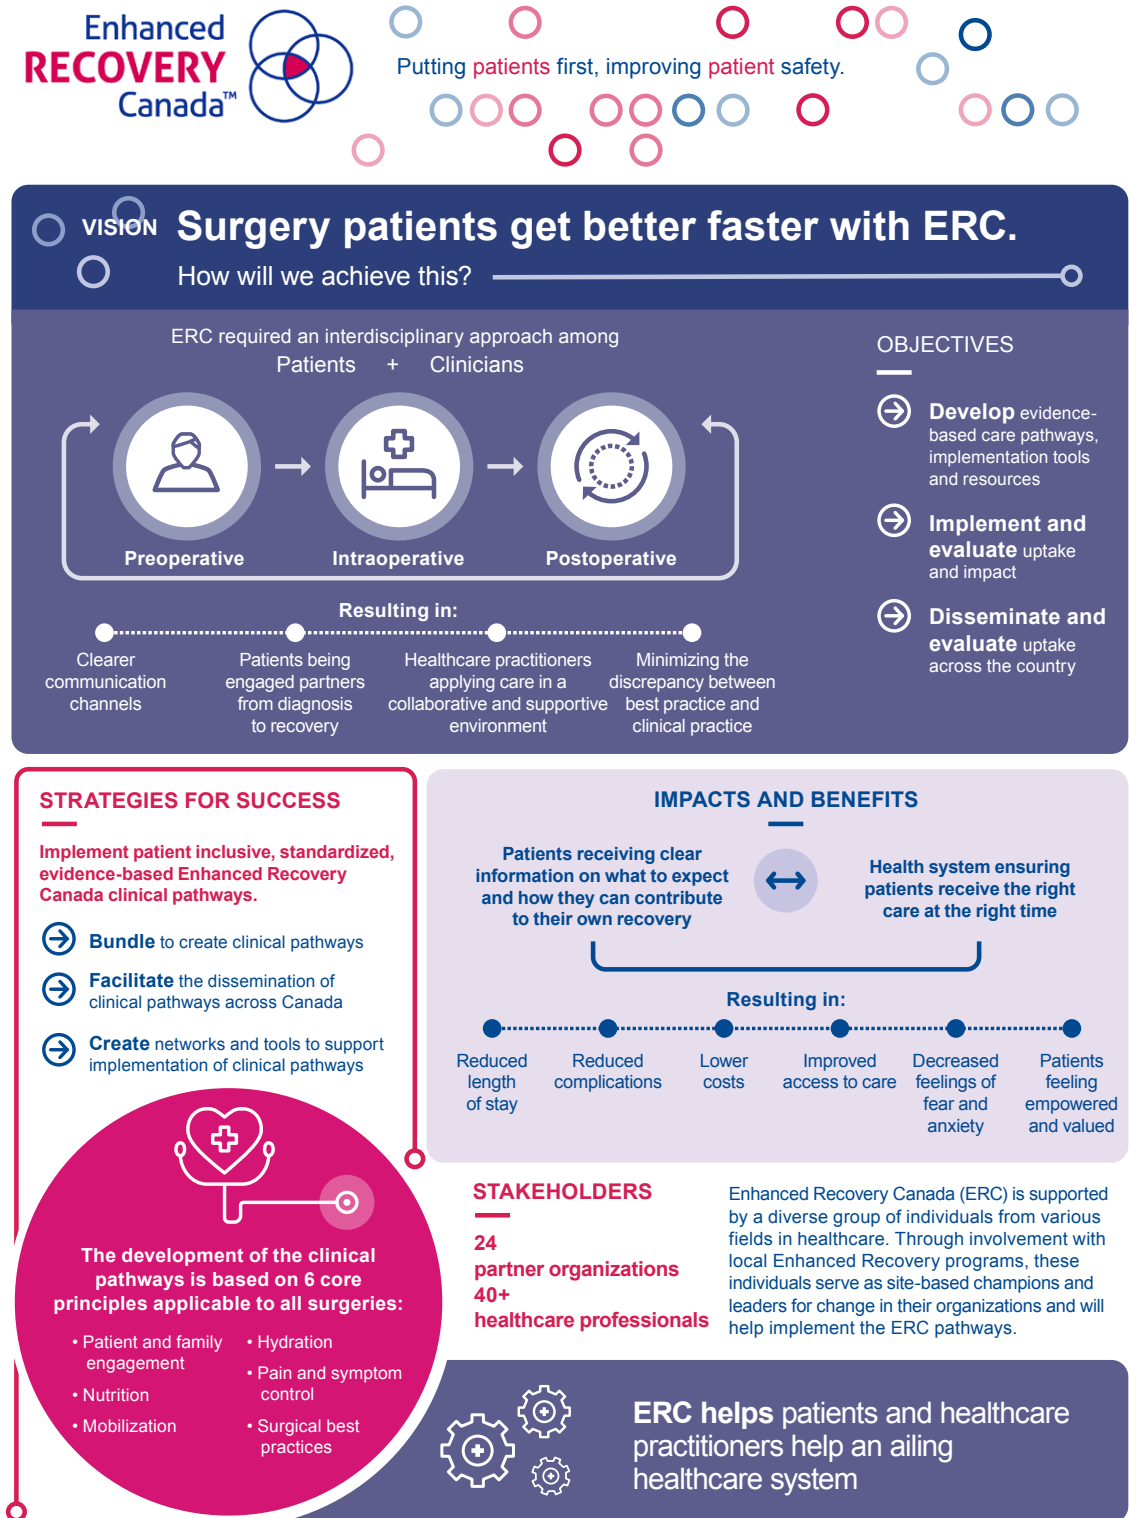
Enhanced RECOVERY Canada™

Putting patients first, improving patient safety.

VISION Surgery patients get better faster with ERC.

How will we achieve this?

ERC required an interdisciplinary approach among
Patients + Clinicians

Preoperative
Intraoperative
Postoperative

Resulting in:

Clearer communication channels

Patients being engaged partners from diagnosis to recovery

Healthcare practitioners applying care in a collaborative and supportive environment

Minimizing the discrepancy between best practice and clinical practice

OBJECTIVES

Develop evidence-based care pathways, implementation tools and resources

Implement and evaluate uptake and impact

Disseminate and evaluate uptake across the country

STRATEGIES FOR SUCCESS

Implement patient inclusive, standardized, evidence-based Enhanced Recovery Canada clinical pathways.

Bundle to create clinical pathways

Facilitate the dissemination of clinical pathways across Canada

Create networks and tools to support implementation of clinical pathways

The development of the clinical pathways is based on 6 core principles applicable to all surgeries:

• Patient and family engagement
• Nutrition
• Mobilization
• Hydration
• Pain and symptom control
• Surgical best practices

IMPACTS AND BENEFITS

Patients receiving clear information on what to expect and how they can contribute to their own recovery

Health system ensuring patients receive the right care at the right time

Resulting in:

Reduced length of stay

Reduced complications

Lower costs

Improved access to care

Decreased feelings of fear and anxiety

Patients feeling empowered and valued

STAKEHOLDERS

24
partner organizations
40+
healthcare professionals

Enhanced Recovery Canada (ERC) is supported by a diverse group of individuals from various fields in healthcare. Through involvement with local Enhanced Recovery programs, these individuals serve as site-based champions and leaders for change in their organizations and will help implement the ERC pathways.

ERC helps patients and healthcare practitioners help an ailing healthcare system